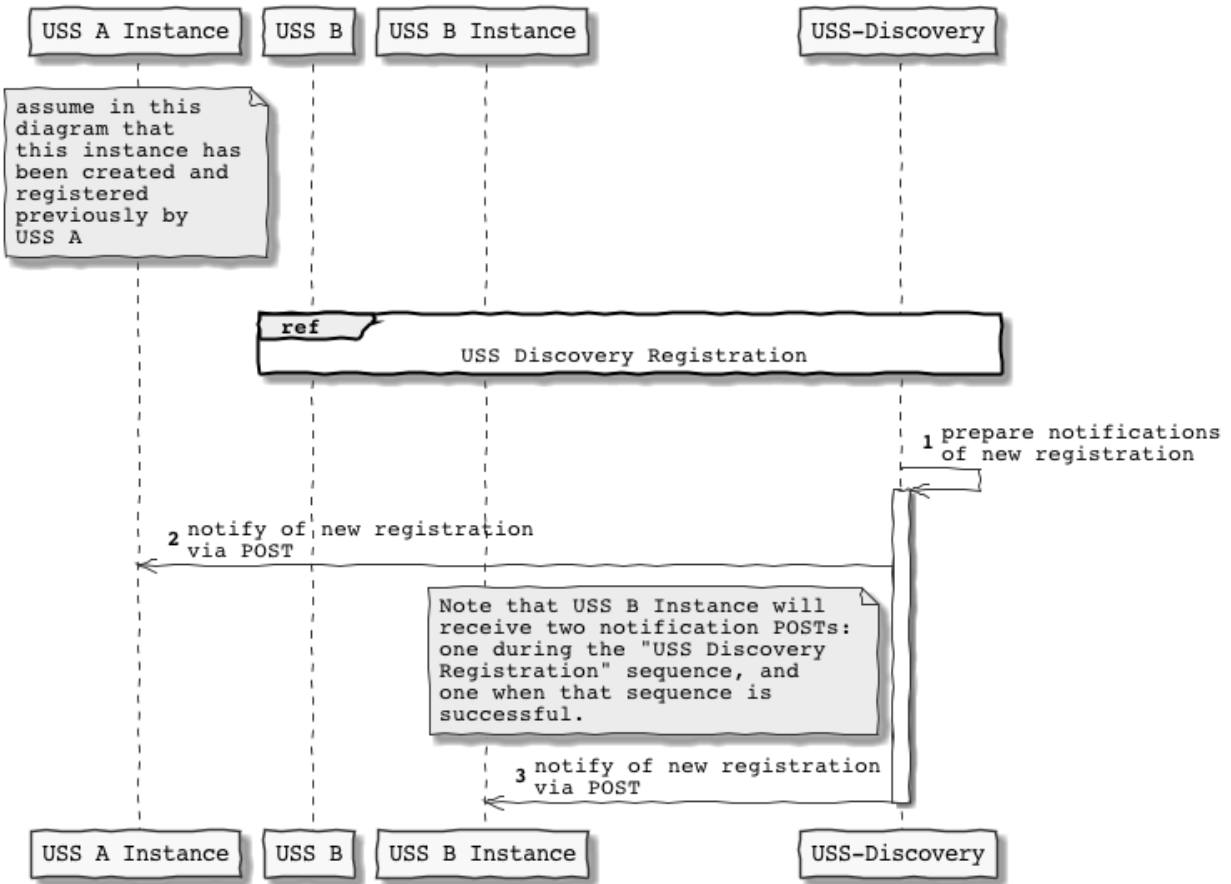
USS A Instance USS B USS B Instance USS-Discovery

assume in this diagram that this instance has been created and registered previously by USS A

ref

USS Discovery Registration

1 prepare notifications of new registration

2 notify of new registration via POST

Note that USS B Instance will receive two notification POSTs: one during the "USS Discovery Registration" sequence, and one when that sequence is successful.

3 notify of new registration via POST

USS A Instance USS B USS B Instance USS-Discovery